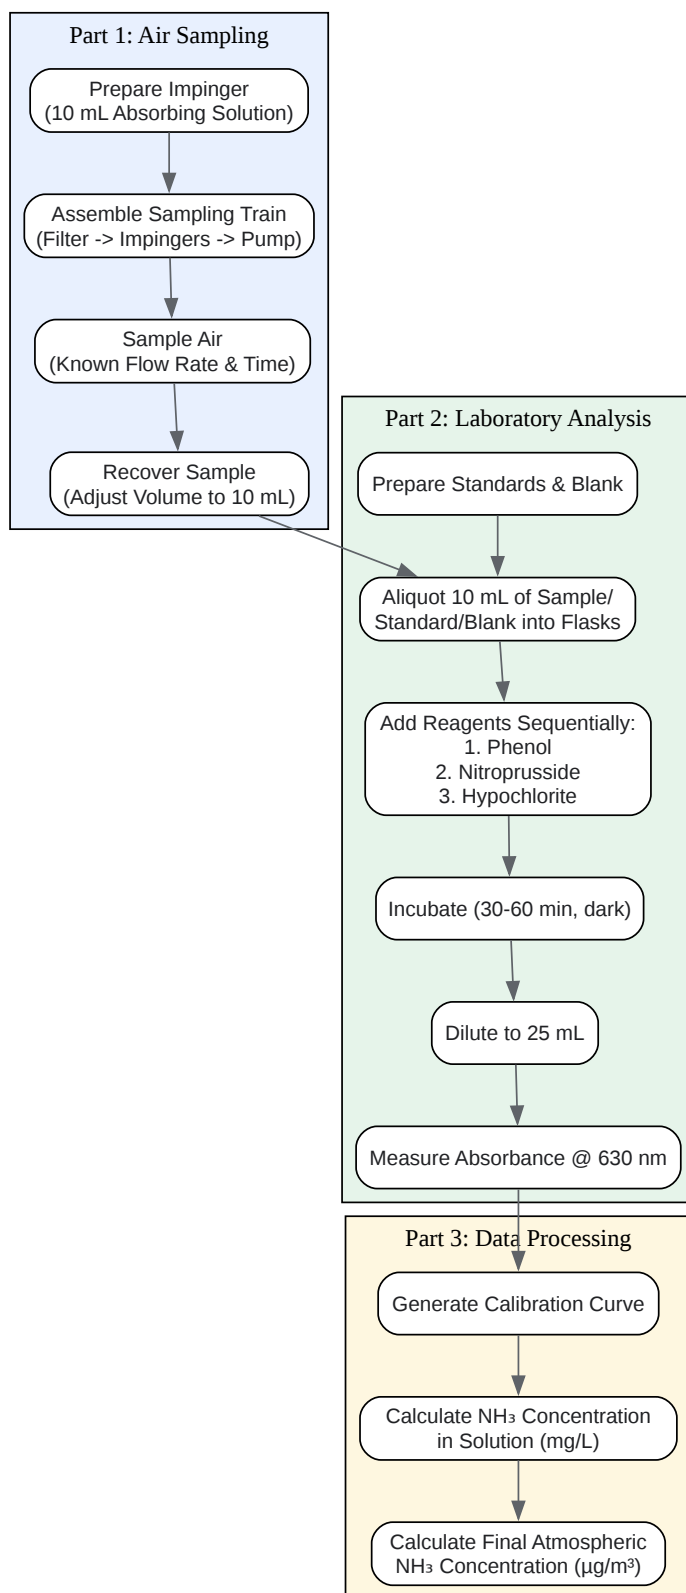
Part 1: Air Sampling

Prepare Impinger
(10 mL Absorbing Solution)

Assemble Sampling Train
(Filter -> Impingers -> Pump)

Sample Air
(Known Flow Rate & Time)

Recover Sample
(Adjust Volume to 10 mL)

Part 2: Laboratory Analysis

Prepare Standards & Blank

Aliquot 10 mL of Sample/
Standard/Blank into Flasks

Add Reagents Sequentially:
1. Phenol
2. Nitroprusside
3. Hypochlorite

Incubate (30-60 min, dark)

Dilute to 25 mL

Measure Absorbance @ 630 nm

Part 3: Data Processing

Generate Calibration Curve

Calculate $NH_3$ Concentration
in Solution (mg/L)

Calculate Final Atmospheric
$NH_3$ Concentration (µg/m³)